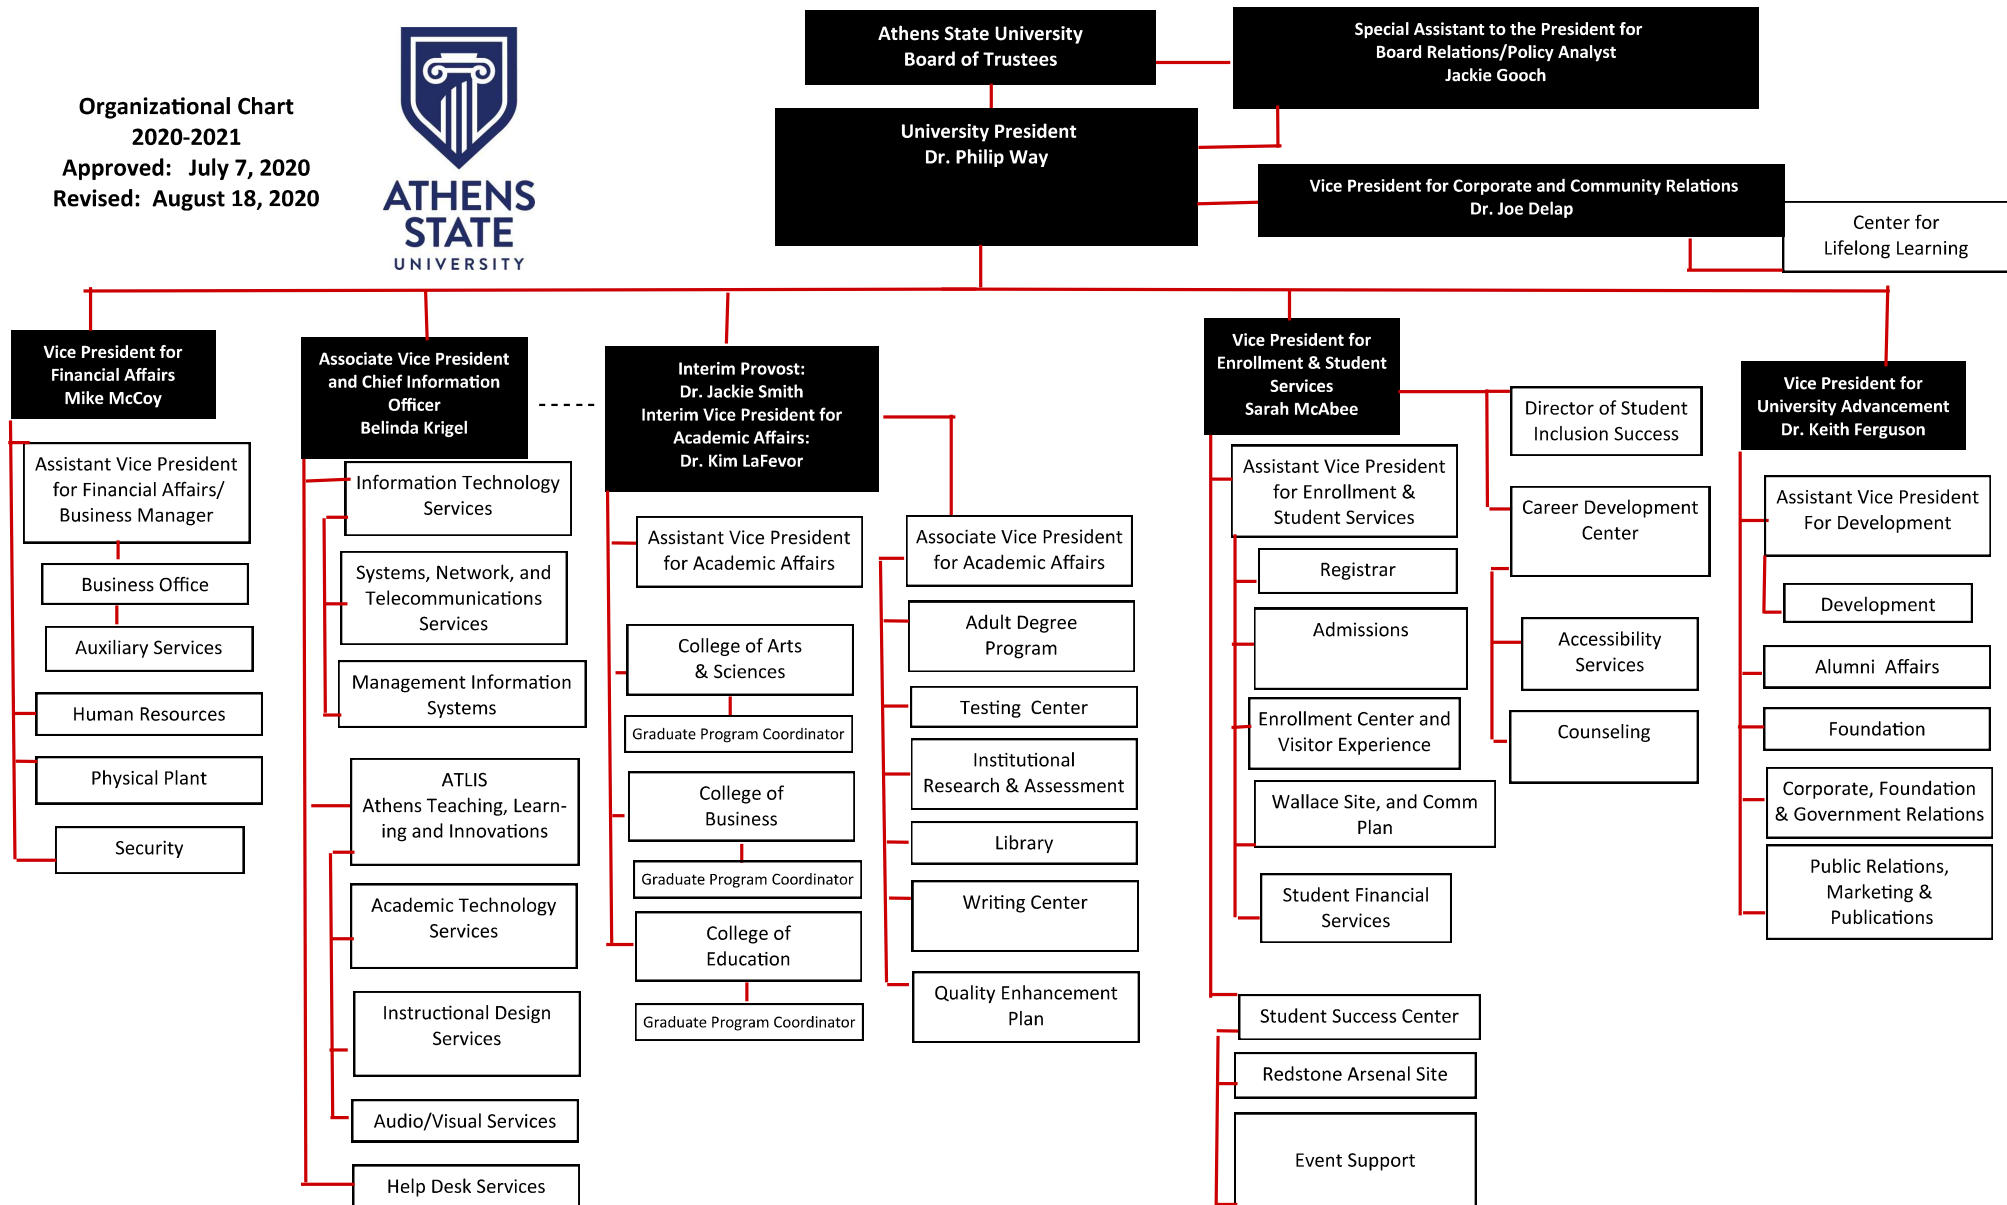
Organizational Chart
2020-2021
Approved: July 7, 2020
Revised: August 18, 2020

ATHENS STATE UNIVERSITY

Athens State University Board of Trustees

Special Assistant to the President for Board Relations/Policy Analyst Jackie Gooch

University President Dr. Philip Way

Vice President for Corporate and Community Relations Dr. Joe Delap

Center for Lifelong Learning

Vice President for Financial Affairs Mike McCoy

Assistant Vice President for Financial Affairs/ Business Manager

Business Office

Auxiliary Services

Human Resources

Physical Plant

Security

Associate Vice President and Chief Information Officer Belinda Krigel

Information Technology Services

Systems, Network, and Telecommunications Services

Management Information Systems

ATLIS Athens Teaching, Learning and Innovations

Academic Technology Services

Instructional Design Services

Audio/Visual Services

Help Desk Services

Interim Provost: Dr. Jackie Smith Interim Vice President for Academic Affairs: Dr. Kim LaFevor

Assistant Vice President for Academic Affairs

College of Arts & Sciences

Graduate Program Coordinator

College of Business

Graduate Program Coordinator

College of Education

Graduate Program Coordinator

Associate Vice President for Academic Affairs

Adult Degree Program

Testing Center

Institutional Research & Assessment

Library

Writing Center

Quality Enhancement Plan

Vice President for Enrollment & Student Services Sarah McAbee

Assistant Vice President for Enrollment & Student Services

Registrar

Admissions

Enrollment Center and Visitor Experience

Wallace Site, and Comm Plan

Student Financial Services

Student Success Center

Redstone Arsenal Site

Event Support

Director of Student Inclusion Success

Career Development Center

Accessibility Services

Counseling

Vice President for University Advancement Dr. Keith Ferguson

Assistant Vice President For Development

Development

Alumni Affairs

Foundation

Corporate, Foundation & Government Relations

Public Relations, Marketing & Publications